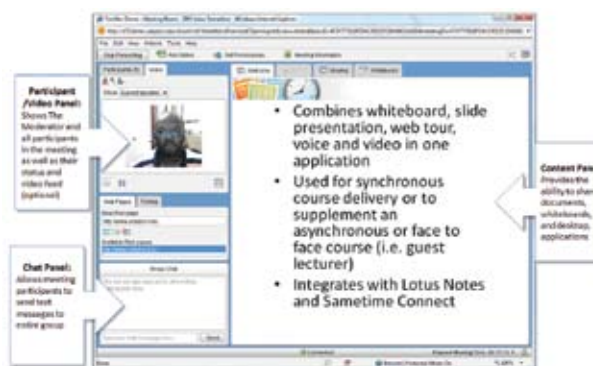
Participant /Video Panel: Shows The Moderator and all participants in the meeting as well as their status and video feed (optional)

Chat Panel: Allows meeting participants to send text messages to entire group

• Combines whiteboard, slide presentation, web tour, voice and video in one application

• Used for synchronous course delivery or to supplement an asynchronous or face to face course (i.e. guest lecturer)

• Integrates with Lotus Notes and Sametime Connect

Content Pa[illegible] Provides the ability to sha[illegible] documents, whiteboards, and desktop applications